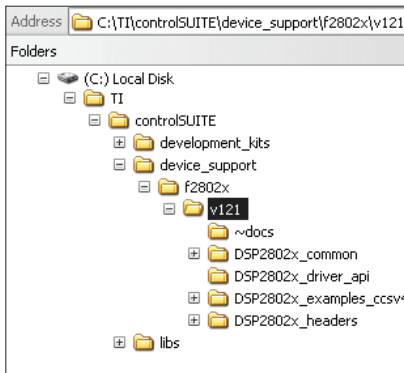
Address C:\TI\controlSUITE\device_support\f2802x\v121

Folders

(C:) Local Disk
TI
controlSUITE
development_kits
device_support
f2802x
v121
~docs
DSP2802x_common
DSP2802x_driver_api
DSP2802x_examples_ccsv
DSP2802x_headers
libs